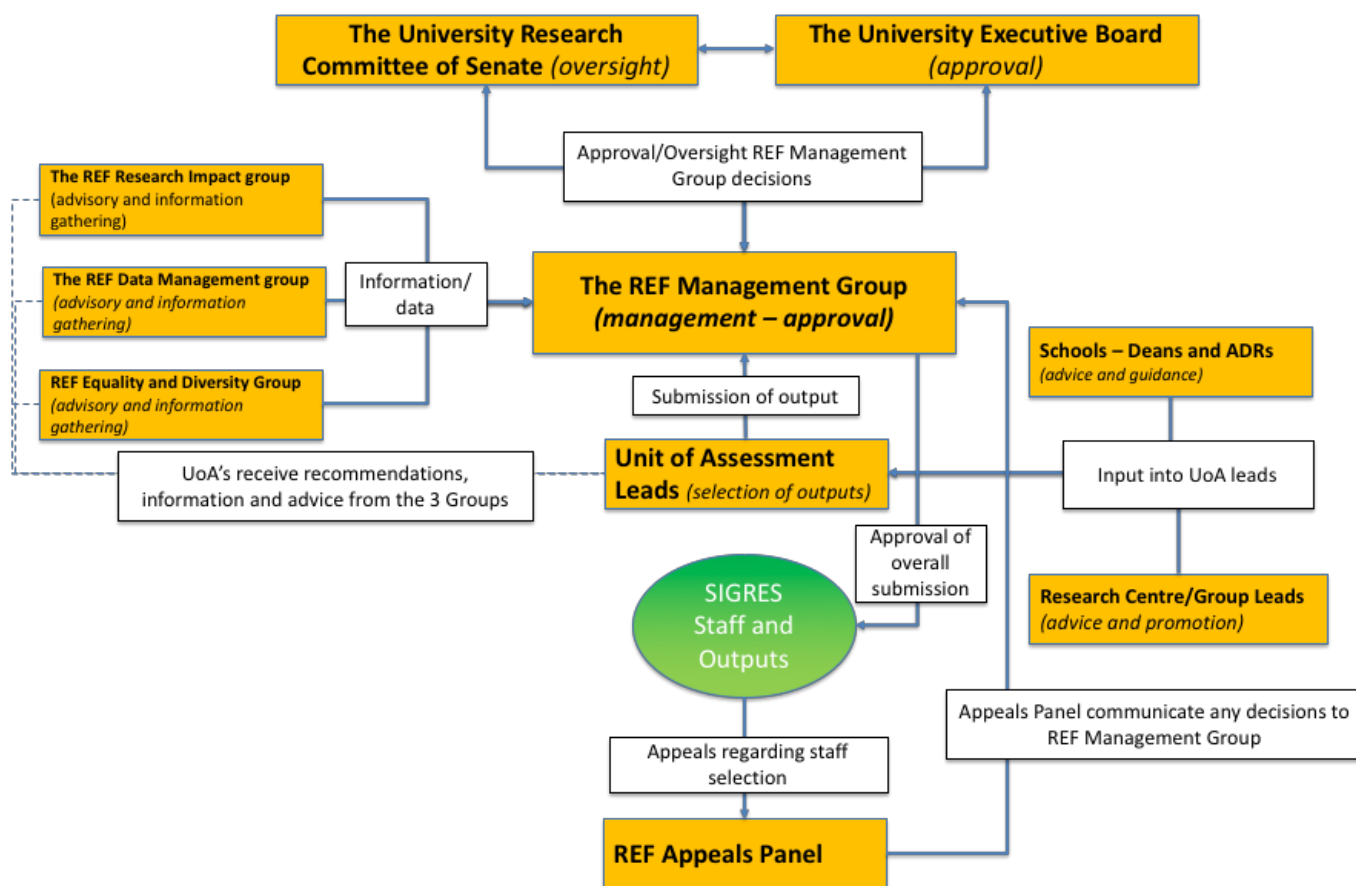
The University Research Committee of Senate (oversight)

The University Executive Board (approval)

Approval/Oversight REF Management Group decisions

The REF Research Impact group (advisory and information gathering)

The REF Data Management group (advisory and information gathering)

REF Equality and Diversity Group (advisory and information gathering)

Information/ data

The REF Management Group (management – approval)

Schools – Deans and ADRs (advice and guidance)

Submission of output

Unit of Assessment Leads (selection of outputs)

UoA's receive recommendations, information and advice from the 3 Groups

Input into UoA leads

Approval of overall submission

SIGRES Staff and Outputs

Research Centre/Group Leads (advice and promotion)

Appeals Panel communicate any decisions to REF Management Group

Appeals regarding staff selection

REF Appeals Panel